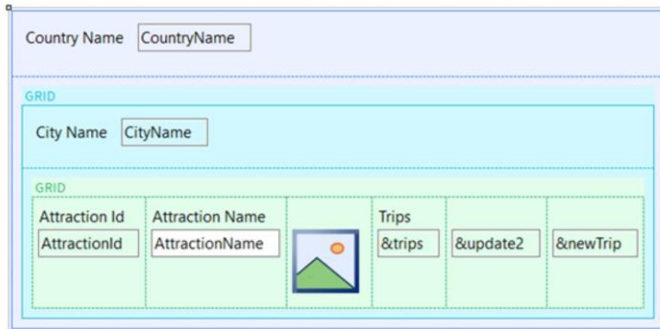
Country Name CountryName

GRID

City Name CityName

GRID

| Attraction Id | Attraction Name | | Trips | | |
|---|---|---|---|---|---|
| AttractionId | AttractionName | | &trips | &update2 | &newTrip |